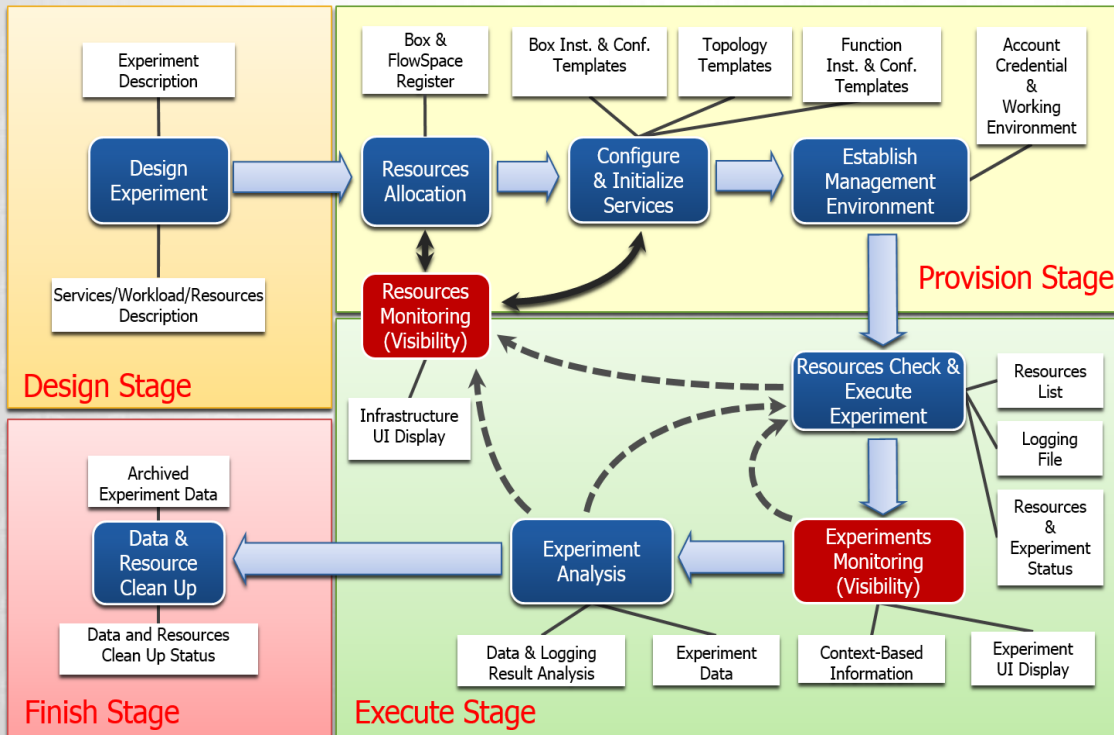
Experiment Description

Design Experiment

Services/Workload/Resources Description

Design Stage

Box & FlowSpace Register

Box Inst. & Conf. Templates

Topology Templates

Function Inst. & Conf. Templates

Account Credential & Working Environment

Resources Allocation

Configure & Initialize Services

Establish Management Environment

Resources Monitoring (Visibility)

Provision Stage

Infrastructure UI Display

Resources Check & Execute Experiment

Resources List

Logging File

Resources & Experiment Status

Archived Experiment Data

Data & Resource Clean Up

Data and Resources Clean Up Status

Experiment Analysis

Experiments Monitoring (Visibility)

Data & Logging Result Analysis

Experiment Data

Context-Based Information

Experiment UI Display

Finish Stage

Execute Stage